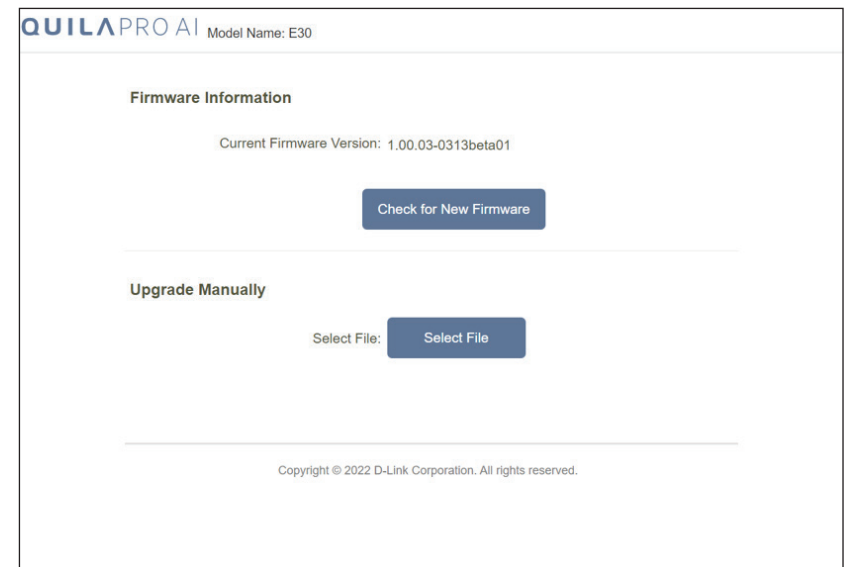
QUILΛPRO AI Model Name: E30

Firmware Information

Current Firmware Version: 1.00.03-0313beta01

Check for New Firmware

Upgrade Manually

Select File: Select File

Copyright © 2022 D-Link Corporation. All rights reserved.